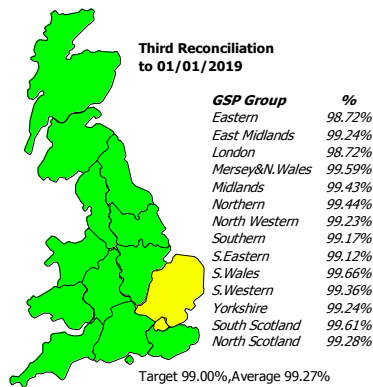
Third Reconciliation to 01/01/2019

| GSP Group | % |
|---|---|
| Eastern | 98.72% |
| East Midlands | 99.24% |
| London | 98.72% |
| Mersey&N.Wales | 99.59% |
| Midlands | 99.43% |
| Northern | 99.44% |
| North Western | 99.23% |
| Southern | 99.17% |
| S.Eastern | 99.12% |
| S.Wales | 99.66% |
| S.Western | 99.36% |
| Yorkshire | 99.24% |
| South Scotland | 99.61% |
| North Scotland | 99.28% |

Target 99.00%,Average 99.27%